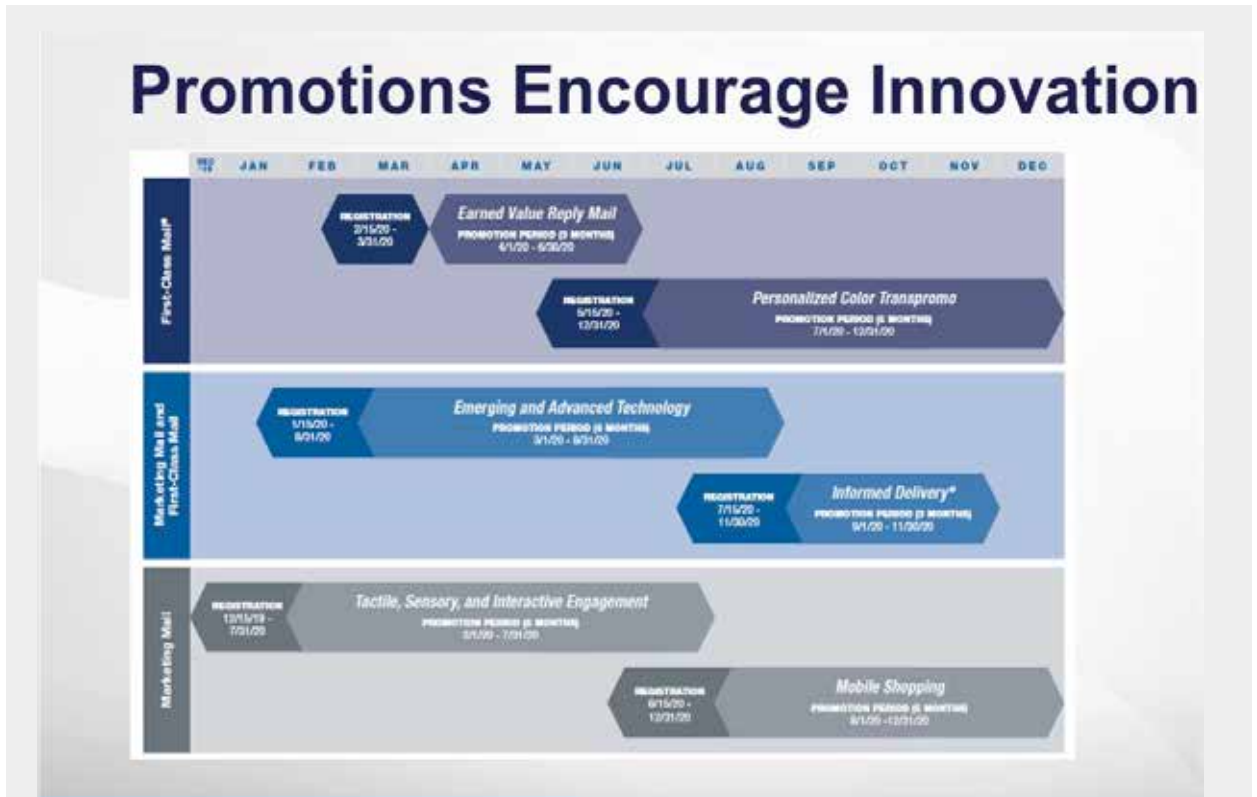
Promotions Encourage Innovation

| DEC '19 | JAN | FEB | MAR | APR | MAY | JUN | JUL | AUG | SEP | OCT | NOV | DEC |
|---|---|---|---|---|---|---|---|---|---|---|---|---|

First-Class Mail®

REGISTRATION 2/15/20 - 3/31/20

Earned Value Reply Mail
PROMOTION PERIOD (3 MONTHS) 4/1/20 - 6/30/20

REGISTRATION 5/15/20 - 12/31/20

Personalized Color Transpromo
PROMOTION PERIOD (6 MONTHS) 7/1/20 - 12/31/20

Marketing Mail and First-Class Mail

REGISTRATION 1/15/20 - 8/31/20

Emerging and Advanced Technology
PROMOTION PERIOD (6 MONTHS) 3/1/20 - 8/31/20

REGISTRATION 7/15/20 - 11/30/20

Informed Delivery®
PROMOTION PERIOD (3 MONTHS) 9/1/20 - 11/30/20

Marketing Mail

REGISTRATION 12/15/19 - 7/31/20

Tactile, Sensory, and Interactive Engagement
PROMOTION PERIOD (6 MONTHS) 2/1/20 - 7/31/20

REGISTRATION 6/15/20 - 12/31/20

Mobile Shopping
PROMOTION PERIOD (4 MONTHS) 8/1/20 - 12/31/20